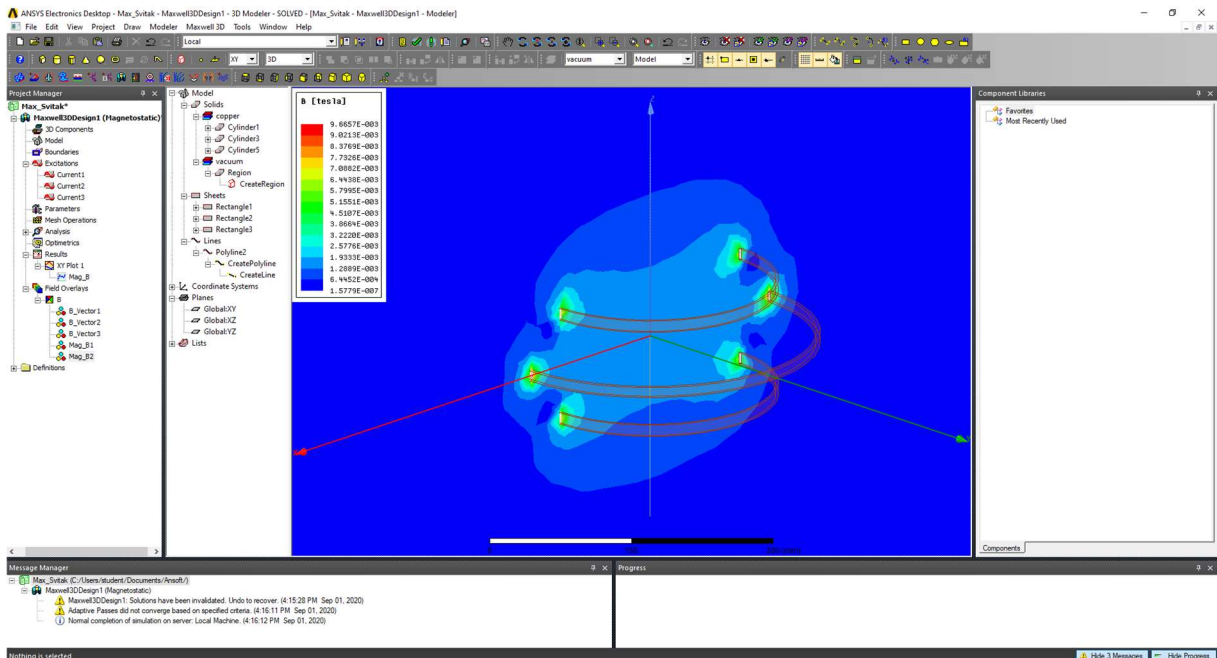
ANSYS Electronics Desktop - Max_Svitak - Maxwell3DDesign1 - 3D Modeler - SOLVED - [Max_Svitak - Maxwell3DDesign1 - Modeler]

File Edit View Project Draw Modeler Maxwell 3D Tools Window Help

Local

XY 3D

vacuum Model

Project Manager

Max_Svitak*
Maxwell3DDesign1 (Magnetostatic)
3D Components
Model
Boundaries
Excitations
Current1
Current2
Current3
Parameters
Mesh Operations
Analysis
Optimetrics
Results
XY Plot 1
Mag_B
Field Overlays
B
B_Vector1
B_Vector2
B_Vector3
Mag_B1
Mag_B2
Definitions

Model
Solids
copper
Cylinder1
Cylinder3
Cylinder5
vacuum
Region
CreateRegion
Sheets
Rectangle1
Rectangle2
Rectangle3
Lines
Polyline2
CreatePolyline
CreateLine
Coordinate Systems
Planes
Global:XY
Global:XZ
Global:YZ
Lists

B [tesla]
9.6657E-003
9.0213E-003
8.3769E-003
7.7326E-003
7.0882E-003
6.4438E-003
5.7995E-003
5.1551E-003
4.5107E-003
3.8664E-003
3.2220E-003
2.5776E-003
1.9333E-003
1.2889E-003
6.4452E-004
1.5779E-007

0 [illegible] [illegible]

Component Libraries
Favorites
Most Recently Used

Components

Message Manager
Max_Svitak (C:/Users/student/Documents/Ansoft/)
Maxwell3DDesign1 (Magnetostatic)
Maxwell3DDesign1: Solutions have been invalidated. Undo to recover. (4:15:28 PM Sep 01, 2020)
Adaptive Passes did not converge based on specified criteria. (4:16:11 PM Sep 01, 2020)
Normal completion of simulation on server: Local Machine. (4:16:12 PM Sep 01, 2020)

Progress

Nothing is selected

Hide 3 Messages Hide Progress